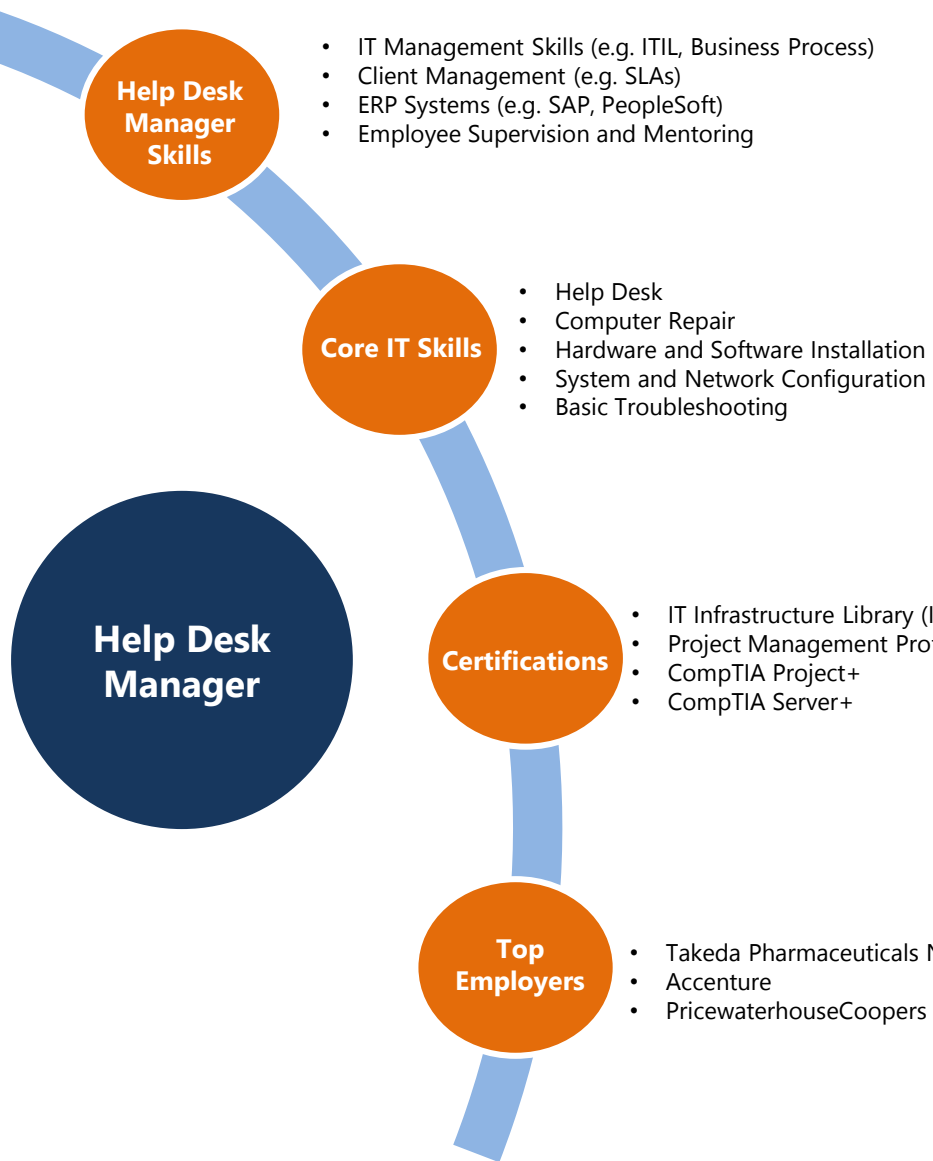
Help Desk Manager Skills

- IT Management Skills (e.g. ITIL, Business Process)
- Client Management (e.g. SLAs)
- ERP Systems (e.g. SAP, PeopleSoft)
- Employee Supervision and Mentoring

Core IT Skills

- Help Desk
- Computer Repair
- Hardware and Software Installation
- System and Network Configuration
- Basic Troubleshooting

Help Desk Manager

Certifications

- IT Infrastructure Library (I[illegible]
- Project Management Pro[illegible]
- CompTIA Project+
- CompTIA Server+

Top Employers

- Takeda Pharmaceuticals N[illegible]
- Accenture
- PricewaterhouseCoopers